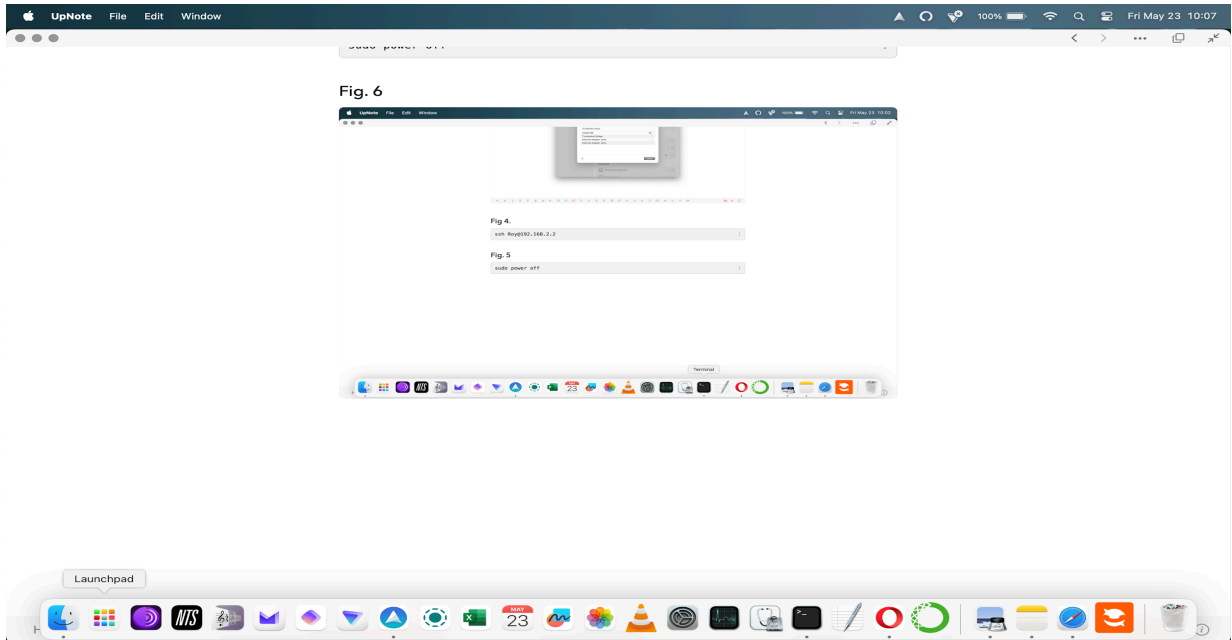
UpNote File Edit Window

100% Fri May 23 10:07

sudo power off

Fig. 6

UpNote File Edit Window

100% Fri May 23 10:02

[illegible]

Fig 4.

ssh Roy@192.168.2.2

Fig. 5

sudo power off

Terminal

NTS

MAY 23

23

Launchpad

NTS

MAY
23